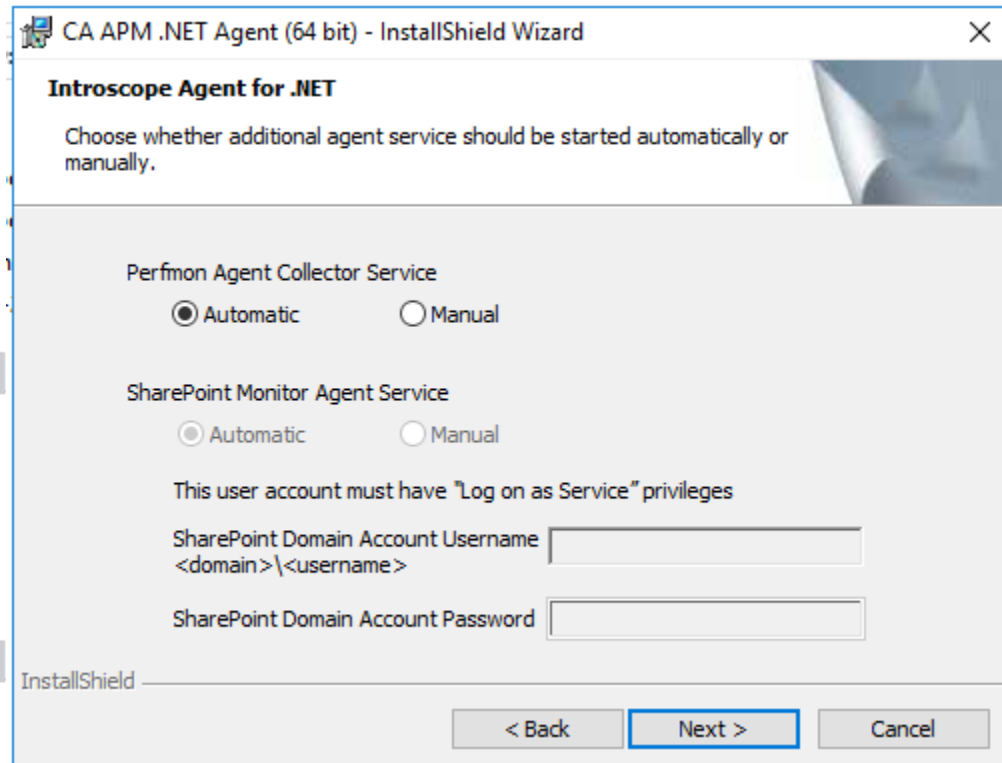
CA APM .NET Agent (64 bit) - InstallShield Wizard

Introscope Agent for .NET

Choose whether additional agent service should be started automatically or manually.

Perfmon Agent Collector Service

Automatic Manual

SharePoint Monitor Agent Service

Automatic Manual

This user account must have "Log on as Service" privileges

SharePoint Domain Account Username <domain>\<username>

SharePoint Domain Account Password

InstallShield

< Back Next > Cancel